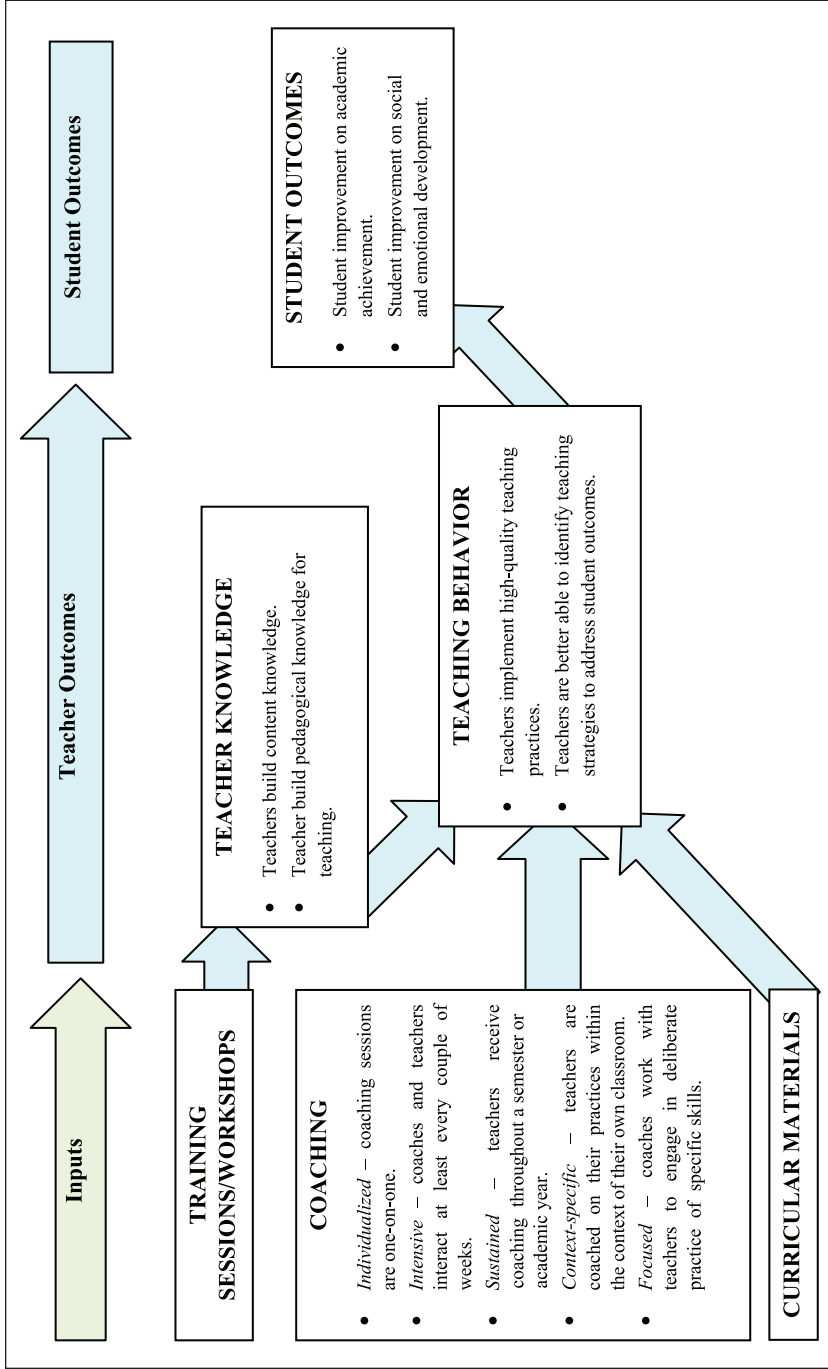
Inputs

Teacher Outcomes

Student Outcomes

TRAINING SESSIONS/WORKSHOPS

COACHING

- *Individualized* – coaching sessions are one-on-one.
- *Intensive* – coaches and teachers interact at least every couple of weeks.
- *Sustained* – teachers receive coaching throughout a semester or academic year.
- *Context-specific* – teachers are coached on their practices within the context of their own classroom.
- *Focused* – coaches work with teachers to engage in deliberate practice of specific skills.

CURRICULAR MATERIALS

TEACHER KNOWLEDGE

- Teachers build content knowledge.
- Teacher build pedagogical knowledge for teaching.

TEACHING BEHAVIOR

- Teachers implement high-quality teaching practices.
- Teachers are better able to identify teaching strategies to address student outcomes.

STUDENT OUTCOMES

- Student improvement on academic achievement.
- Student improvement on social and emotional development.